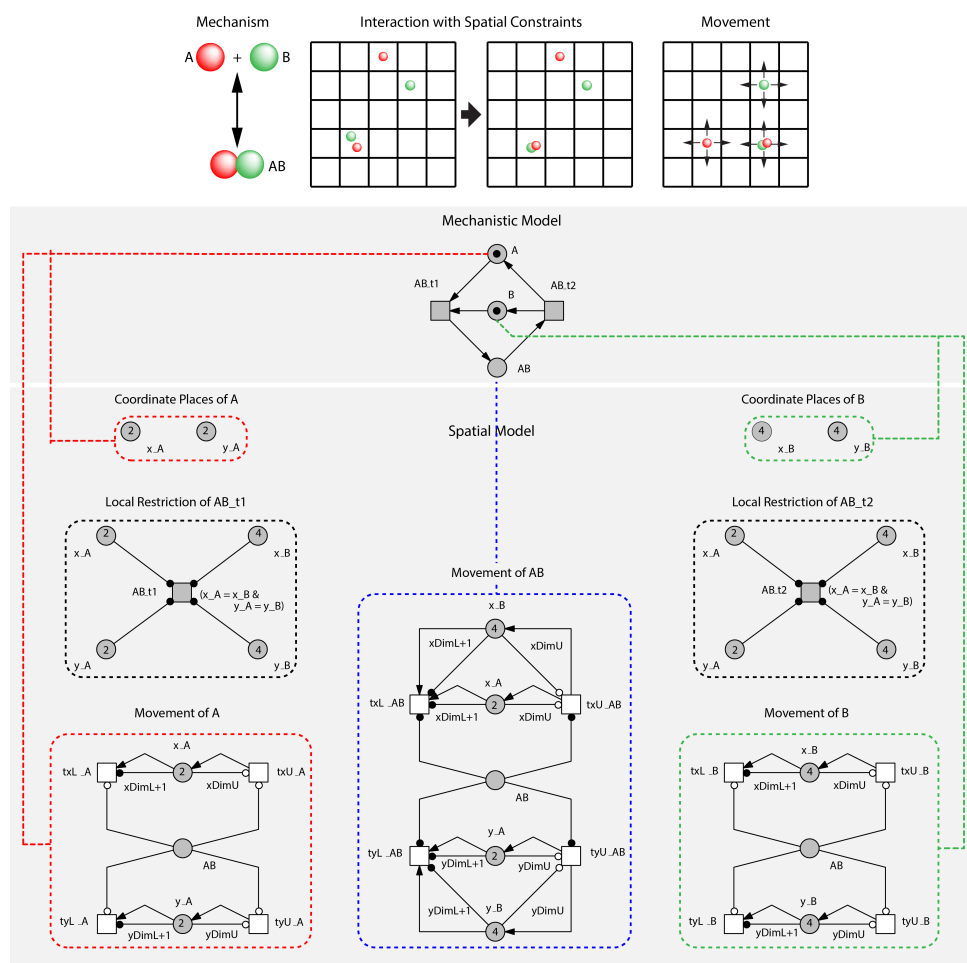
Mechanism

A + B

AB

Interaction with Spatial Constraints

Movement

Mechanistic Model

A

AB.t1

B

AB.t2

AB

Coordinate Places of A

2 x_A 2 y_A

Spatial Model

Coordinate Places of B

4 x_B 4 y_B

Local Restriction of AB_t1

2 x_A 4 x_B

AB.t1 (x_A = x_B & y_A = y_B)

2 y_A 4 y_B

Movement of AB

x_B 4

xDimL+1 xDimU

x_A

txL_AB 2 txU_AB

xDimL+1 xDimU

AB

y_A

tyL_AB 2 tyU_AB

yDimL+1 yDimU

yDimL+1 y_B yDimU

4

Local Restriction of AB_t2

2 x_A 4 x_B

AB.t2 (x_A = x_B & y_A = y_B)

2 y_A 4 y_B

Movement of A

x_A

txL_A 2 txU_A

xDimL+1 xDimU

AB

y_A

tyL_A 2 tyU_A

yDimL+1 yDimU

Movement of B

x_B

txL_B 4 txU_B

xDimL+1 xDimU

AB

y_B

tyL_B 4 tyU_B

yDimL+1 yDimU